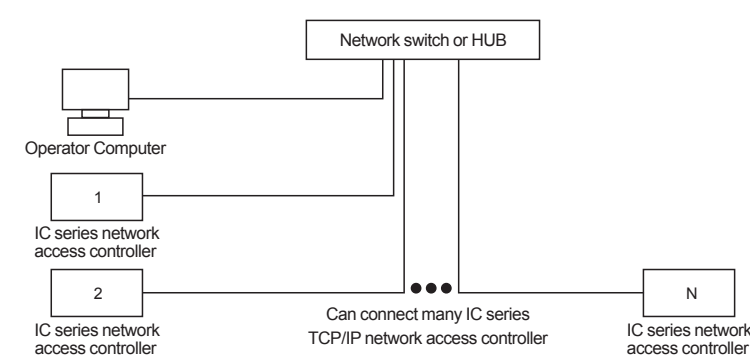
Network switch or HUB

Operator Computer

1

IC series network access controller

2

IC series network access controller

Can connect many IC series TCP/IP network access controller

N

IC series network access controller